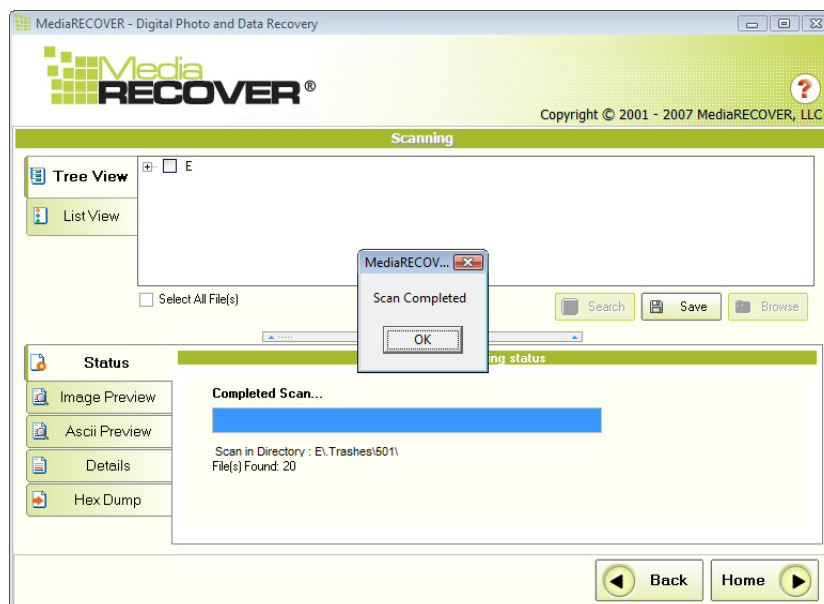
MediaRECOVER - Digital Photo and Data Recovery

Media RECOVER®

?

Copyright © 2001 - 2007 MediaRECOVER, LLC

Scanning

Tree View

List View

E

Select All File(s)

MediaRECOV...

Scan Completed

OK

Search

Save

Browse

Status

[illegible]ng status

Image Preview

Ascii Preview

Details

Hex Dump

Completed Scan...

Scan in Directory : E\.Trashes\501\
File(s) Found: 20

Back

Home